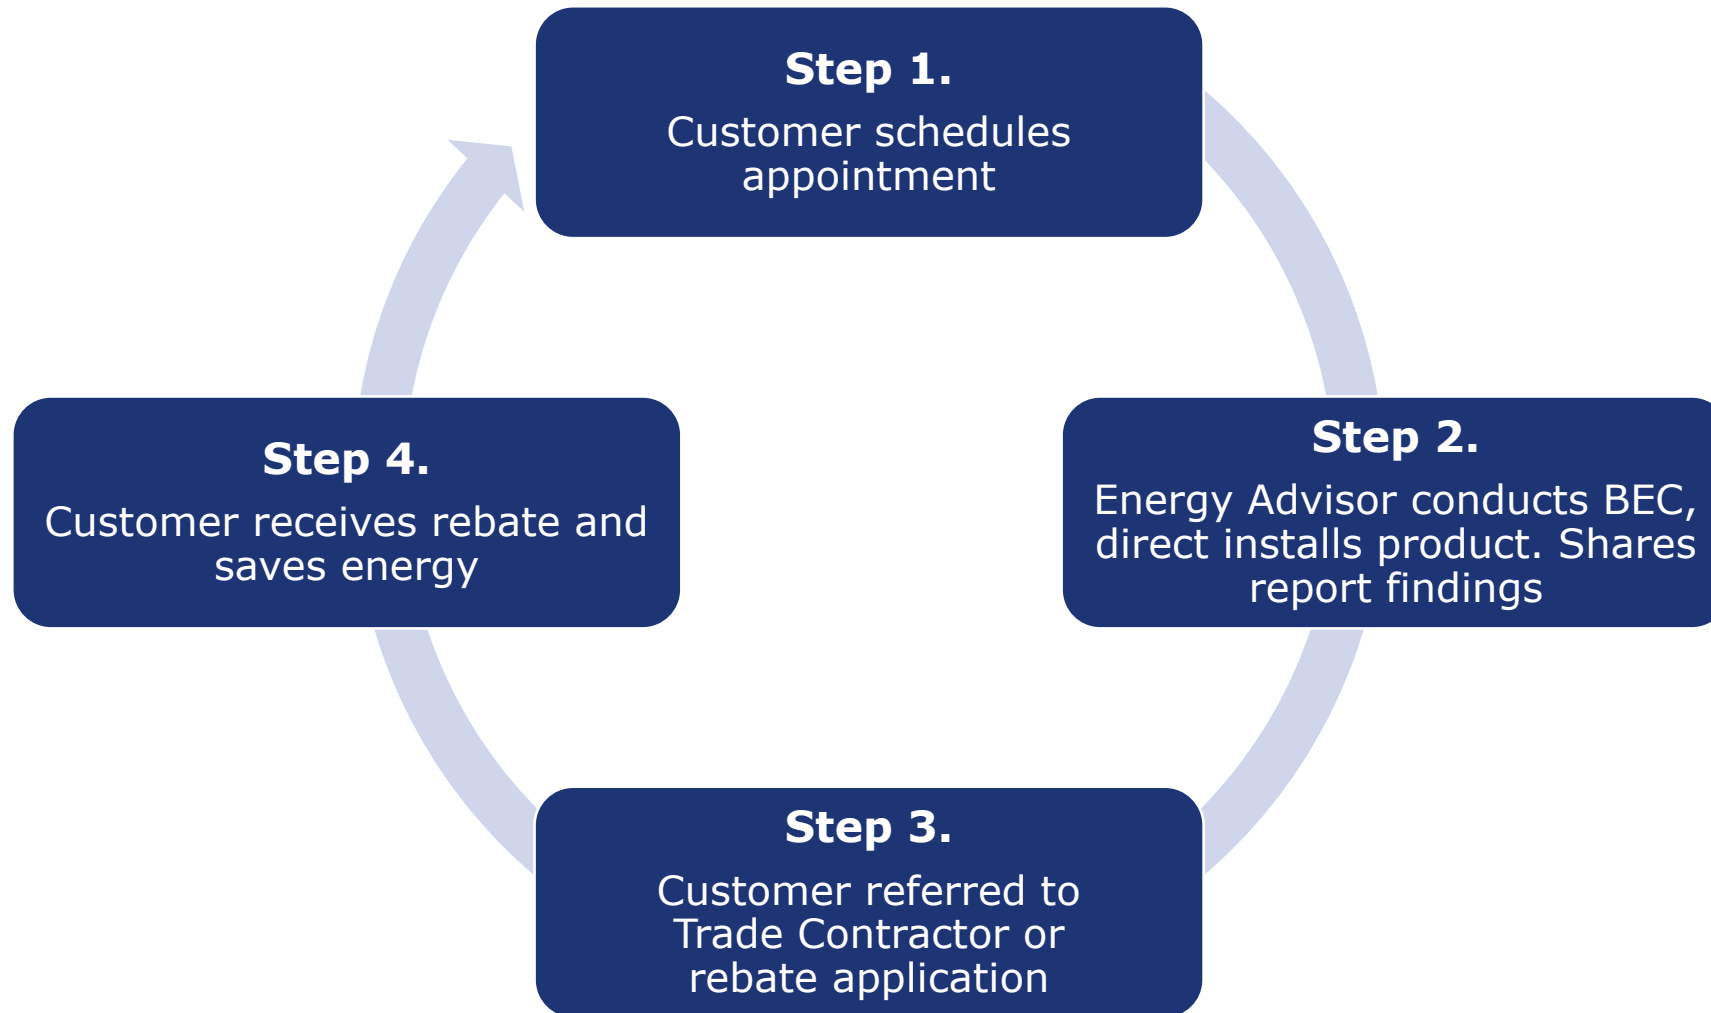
**Step 1.**
Customer schedules appointment

**Step 2.**
Energy Advisor conducts BEC, direct installs product. Shares report findings

**Step 3.**
Customer referred to Trade Contractor or rebate application

**Step 4.**
Customer receives rebate and saves energy